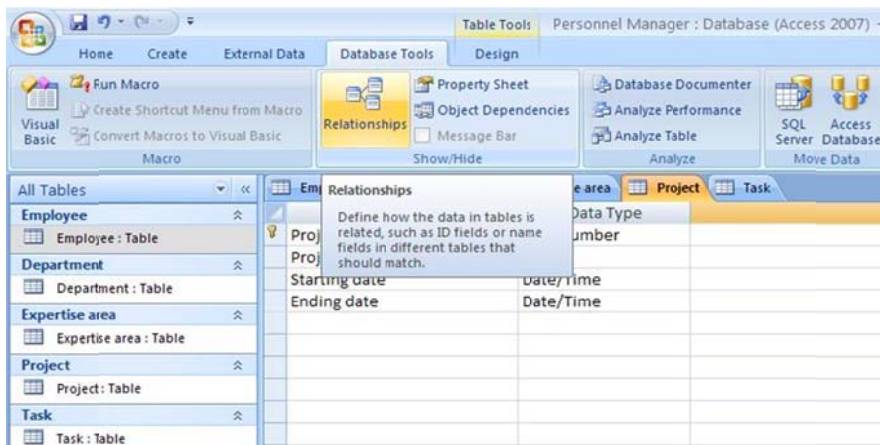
Table Tools Personnel Manager : Database (Access 2007) -

Home Create External Data Database Tools Design

Visual Basic Run Macro Create Shortcut Menu from Macro Convert Macros to Visual Basic Macro

Relationships Property Sheet Object Dependencies Message Bar Show/Hide

Database Documenter Analyze Performance Analyze Table Analyze

SQL Server Access Database Move Data

All Tables

Employee
Employee : Table
Department
Department : Table
Expertise area
Expertise area : Table
Project
Project: Table
Task
Task : Table

Em Relationships e area Project Task

Relationships

Define how the data in tables is related, such as ID fields or name fields in different tables that should match.

| | Data Type |
|---|---|
| Proj | umber |
| Proj | |
| Starting date | Date/Time |
| Ending date | Date/Time |